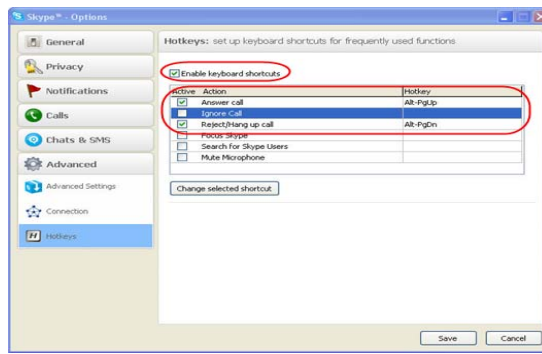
Skype™ - Options

General
Privacy
Notifications
Calls
Chats & SMS
Advanced
Advanced Settings
Connection
Hotkeys

Hotkeys: set up keyboard shortcuts for frequently used functions

Enable keyboard shortcuts

| Active | Action | Hotkey |
|---|---|---|
| ☑ | Answer call | Alt-PgUp |
| ☐ | Ignore Call | |
| ☑ | Reject/Hang up call | Alt-PgDn |
| ☐ | Focus Skype | |
| ☐ | Search for Skype Users | |
| ☐ | Mute Microphone | |

Change selected shortcut

Save
Cancel